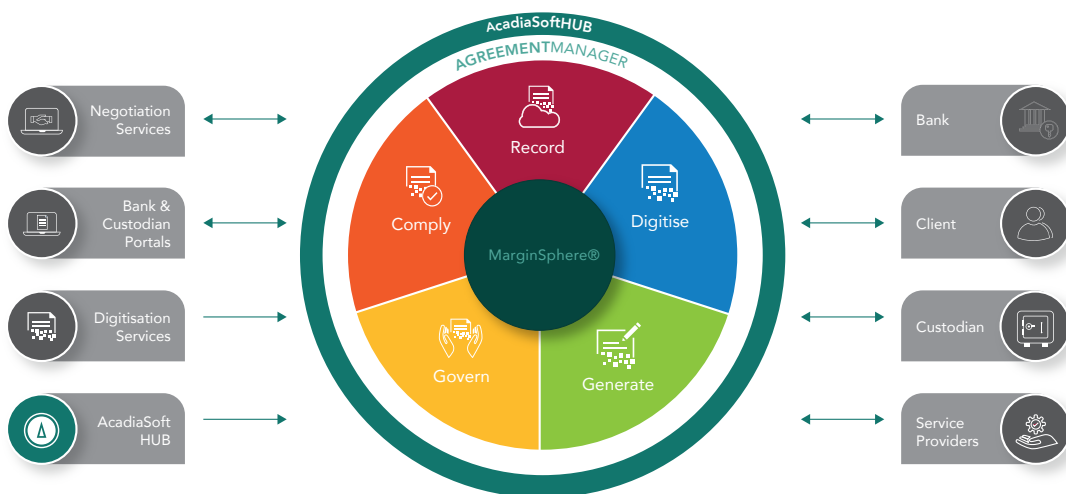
AcadiaSoftHUB

AGREEMENTMANAGER

Negotiation Services

Bank & Custodian Portals

Digitisation Services

AcadiaSoft HUB

Record

Digitise

Generate

Govern

Comply

MarginSphere®

Bank

Client

Custodian

Service Providers